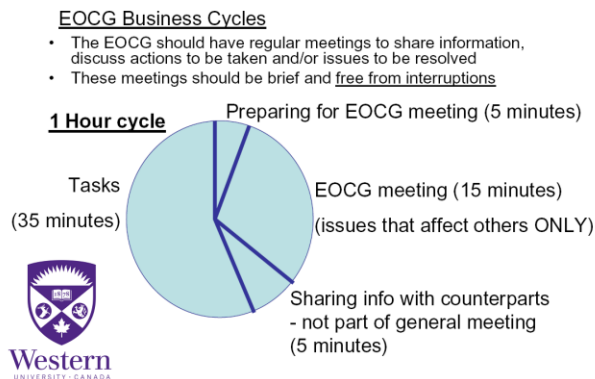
EOCG Business Cycles

- The EOCG should have regular meetings to share information, discuss actions to be taken and/or issues to be resolved
- These meetings should be brief and free from interruptions

1 Hour cycle

Preparing for EOCG meeting (5 minutes)

Tasks

(35 minutes)

EOCG meeting (15 minutes)

(issues that affect others ONLY)

Sharing info with counterparts - not part of general meeting (5 minutes)

Western
UNIVERSITY · CANADA